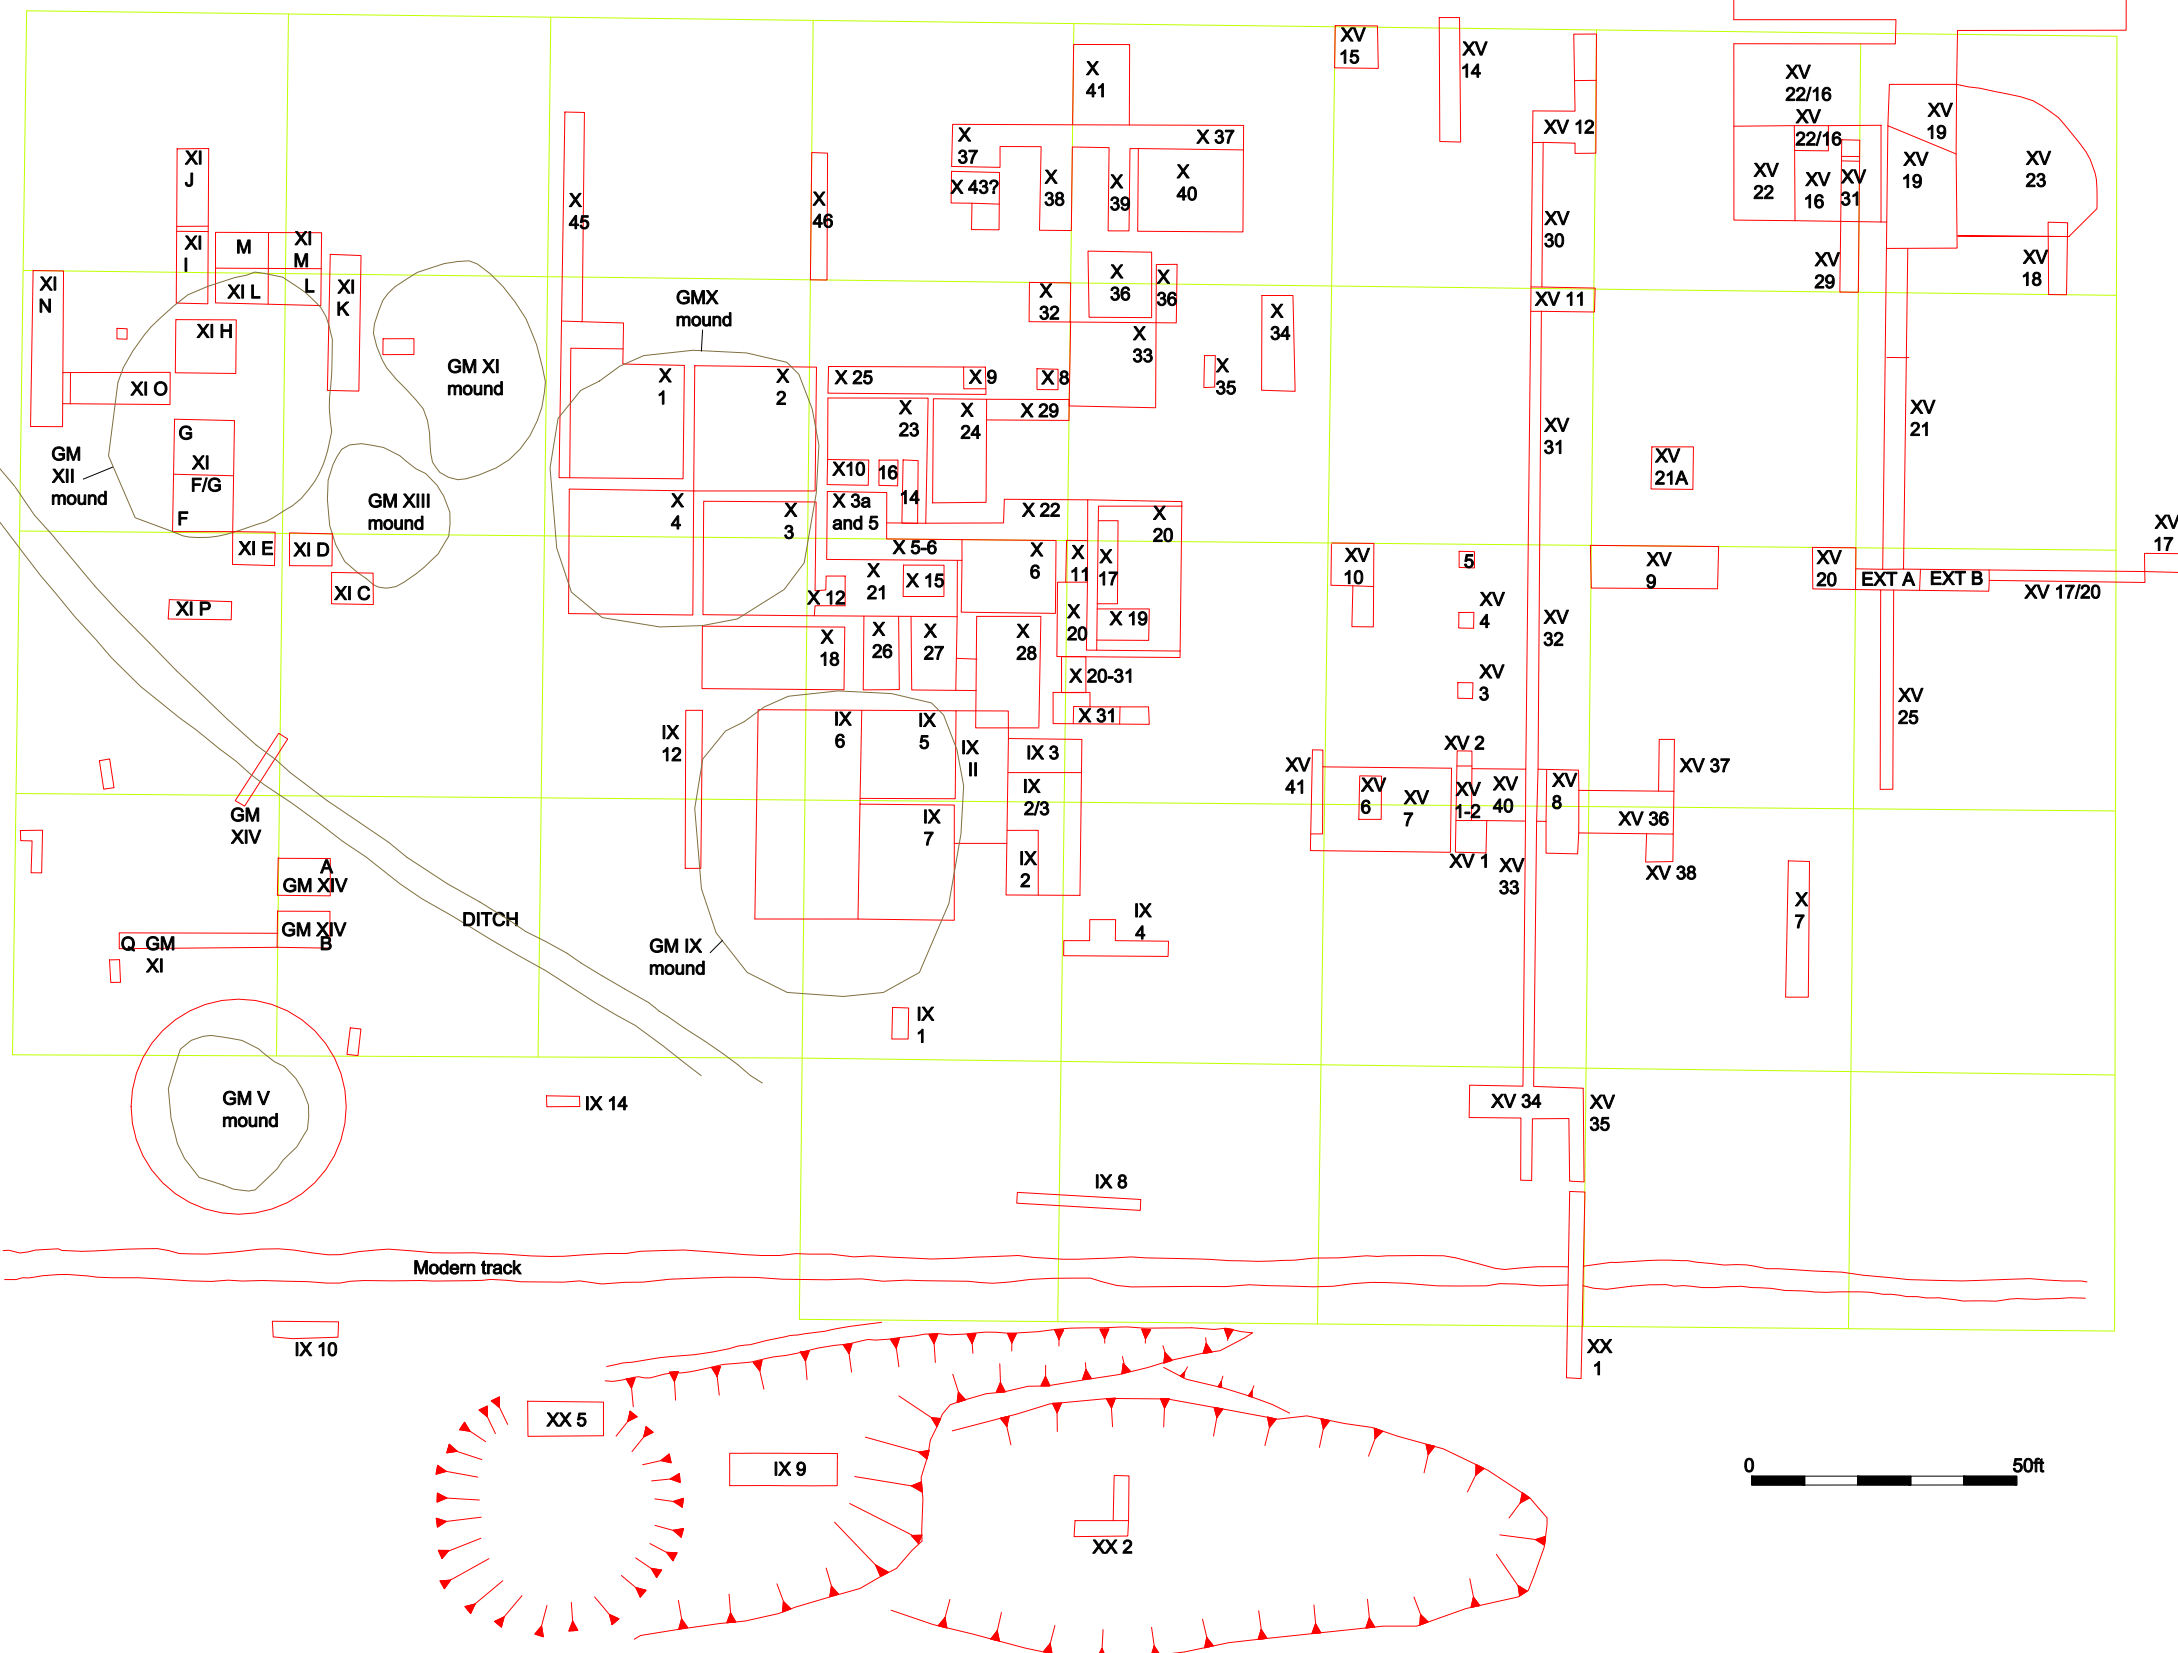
XV 15
XV 14
X 41
XV 12
XV 22/16
XV 22/16
XV 19
XV 19
XV 23
X 37
X 37
X 43?
X 38
X 39
X 40
XV 22
XV 16
XV 31
XI J
XI I
M
XI M
X 45
X 46
XV 30
XV 29
XV 18
XI N
XI L
L
XI K
GMX mound
X 36
X 36
X 32
X 33
X 34
XV 11
XI H
GM XI mound
X 1
X 2
X 25
X 9
X 8
X 35
XI O
X 23
X 24
X 29
XV 31
XV 21
XV 21A
GM XII mound
G
XI F/G
F
GM XIII mound
X10
16
14
X 4
X 3
X 3a and 5
X 22
X 20
XI E
XI D
X 5-6
X 6
X 11
X 17
XV 10
5
XV 9
XV 20
EXT A
EXT B
XV 17
XV 17/20
XI C
XI P
X 12
X 21
X 15
X 20
X 19
XV 4
XV 32
X 18
X 26
X 27
X 28
X 20-31
XV 3
XV 25
IX 12
IX 6
IX 5
IX II
X 31
IX 3
XV 2
XV 41
XV 37
GM XIV
XV 6
XV 7
XV 1-2
XV 40
XV 8
IX 2/3
IX 7
XV 36
A GM XIV
IX 2
XV 1
XV 33
XV 38
X 7
GM XIV B
DITCH
Q GM XI
IX 4
GM IX mound
IX 1
GM V mound
IX 14
XV 34
XV 35
IX 8
Modern track
IX 10
XX 1
XX 5
IX 9
XX 2
0
50ft